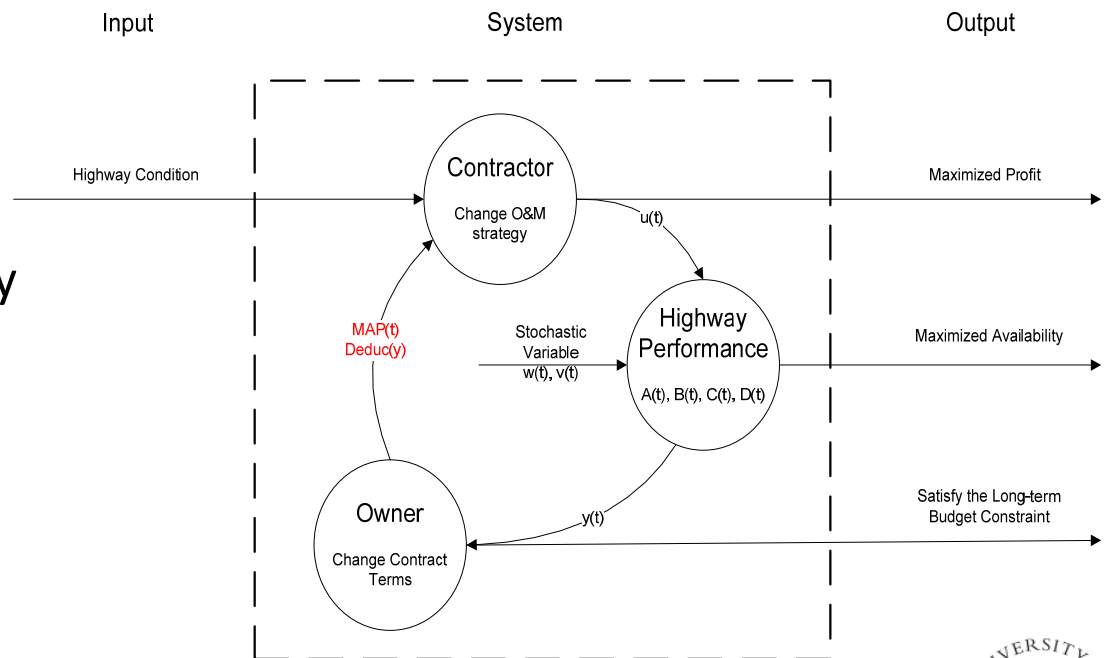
Input

System

Output

Highway Condition

Contractor

Change O&M strategy

Maximized Profit

u(t)

y

MAP(t)
Deduc(y)

Stochastic Variable
w(t), v(t)

Highway Performance

A(t), B(t), C(t), D(t)

Maximized Availability

Satisfy the Long-term Budget Constraint

Owner

Change Contract Terms

y(t)

VERSITY